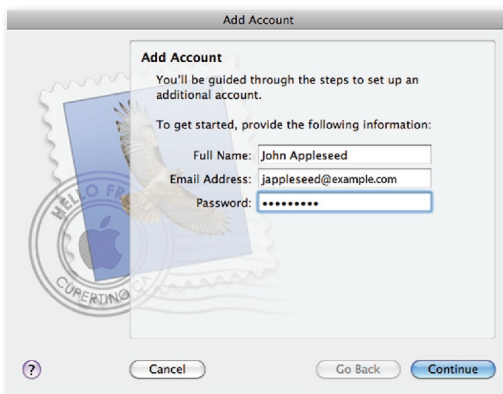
Add Account

Add Account

You'll be guided through the steps to set up an additional account.

To get started, provide the following information:

Full Name: John Appleseed

Email Address: jappleseed@example.com

Password: •••••••••

HELLO FR

CUPERTINO CA

?

Cancel

Go Back

Continue